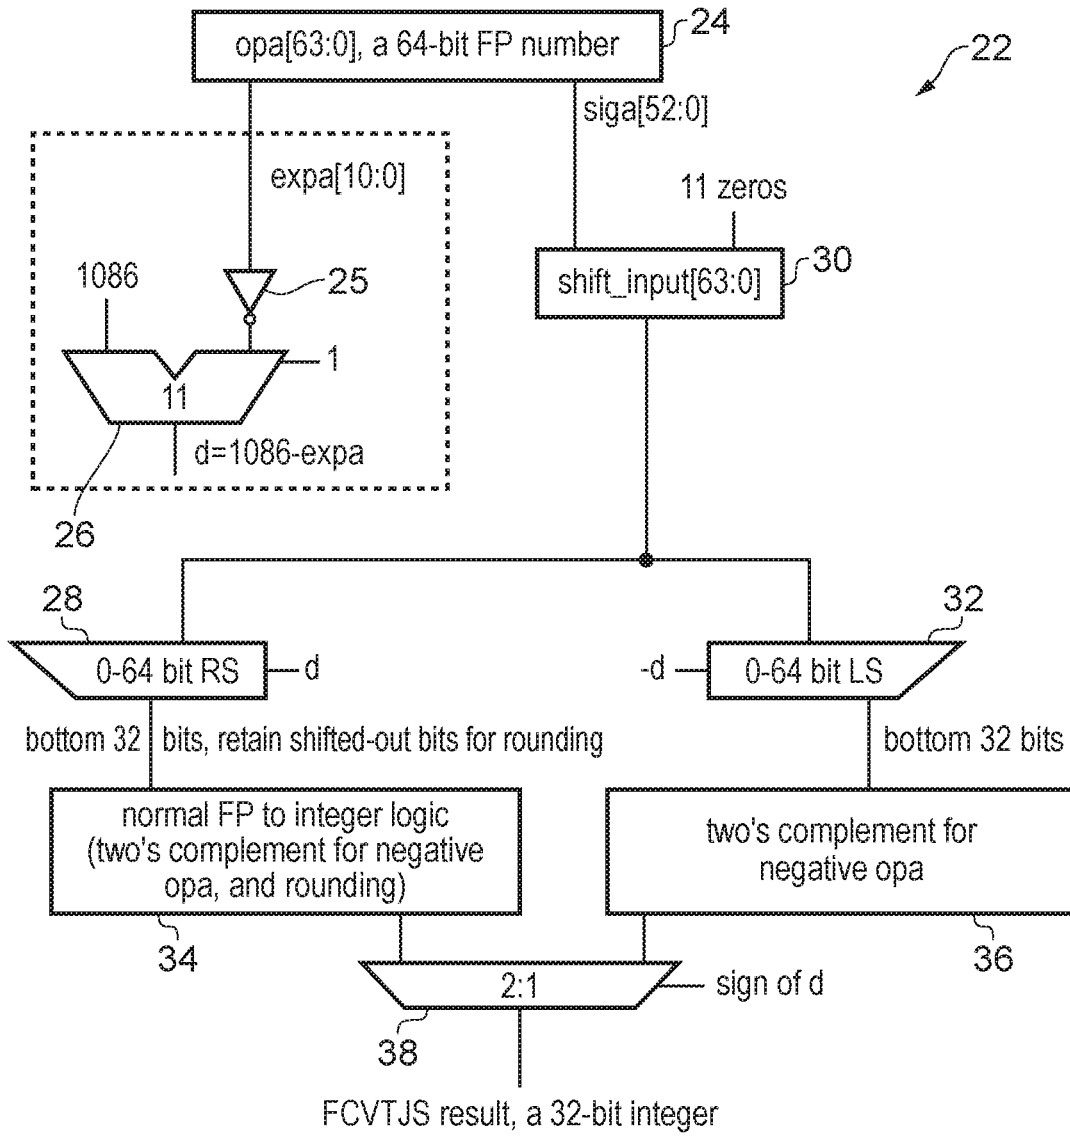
opa[63:0], a 64-bit FP number
24
22
siga[52:0]
expa[10:0]
11 zeros
1086
25
shift_input[63:0]
30
1
11
d=1086-expa
26
28
32
0-64 bit RS
d
-d
0-64 bit LS
bottom 32 bits, retain shifted-out bits for rounding
bottom 32 bits
normal FP to integer logic (two's complement for negative opa, and rounding)
two's complement for negative opa
34
36
2:1
sign of d
38
FCVTJS result, a 32-bit integer